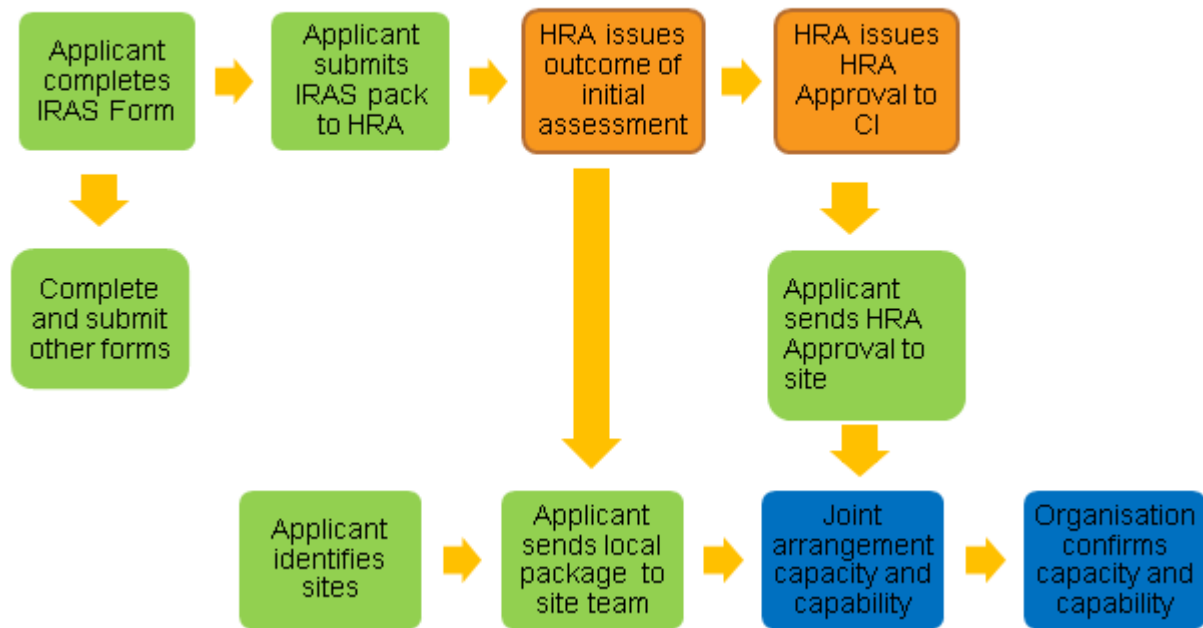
Applicant completes IRAS Form

Applicant submits IRAS pack to HRA

HRA issues outcome of initial assessment

HRA issues HRA Approval to CI

Complete and submit other forms

Applicant sends HRA Approval to site

Applicant identifies sites

Applicant sends local package to site team

Joint arrangement capacity and capability

Organisation confirms capacity and capability